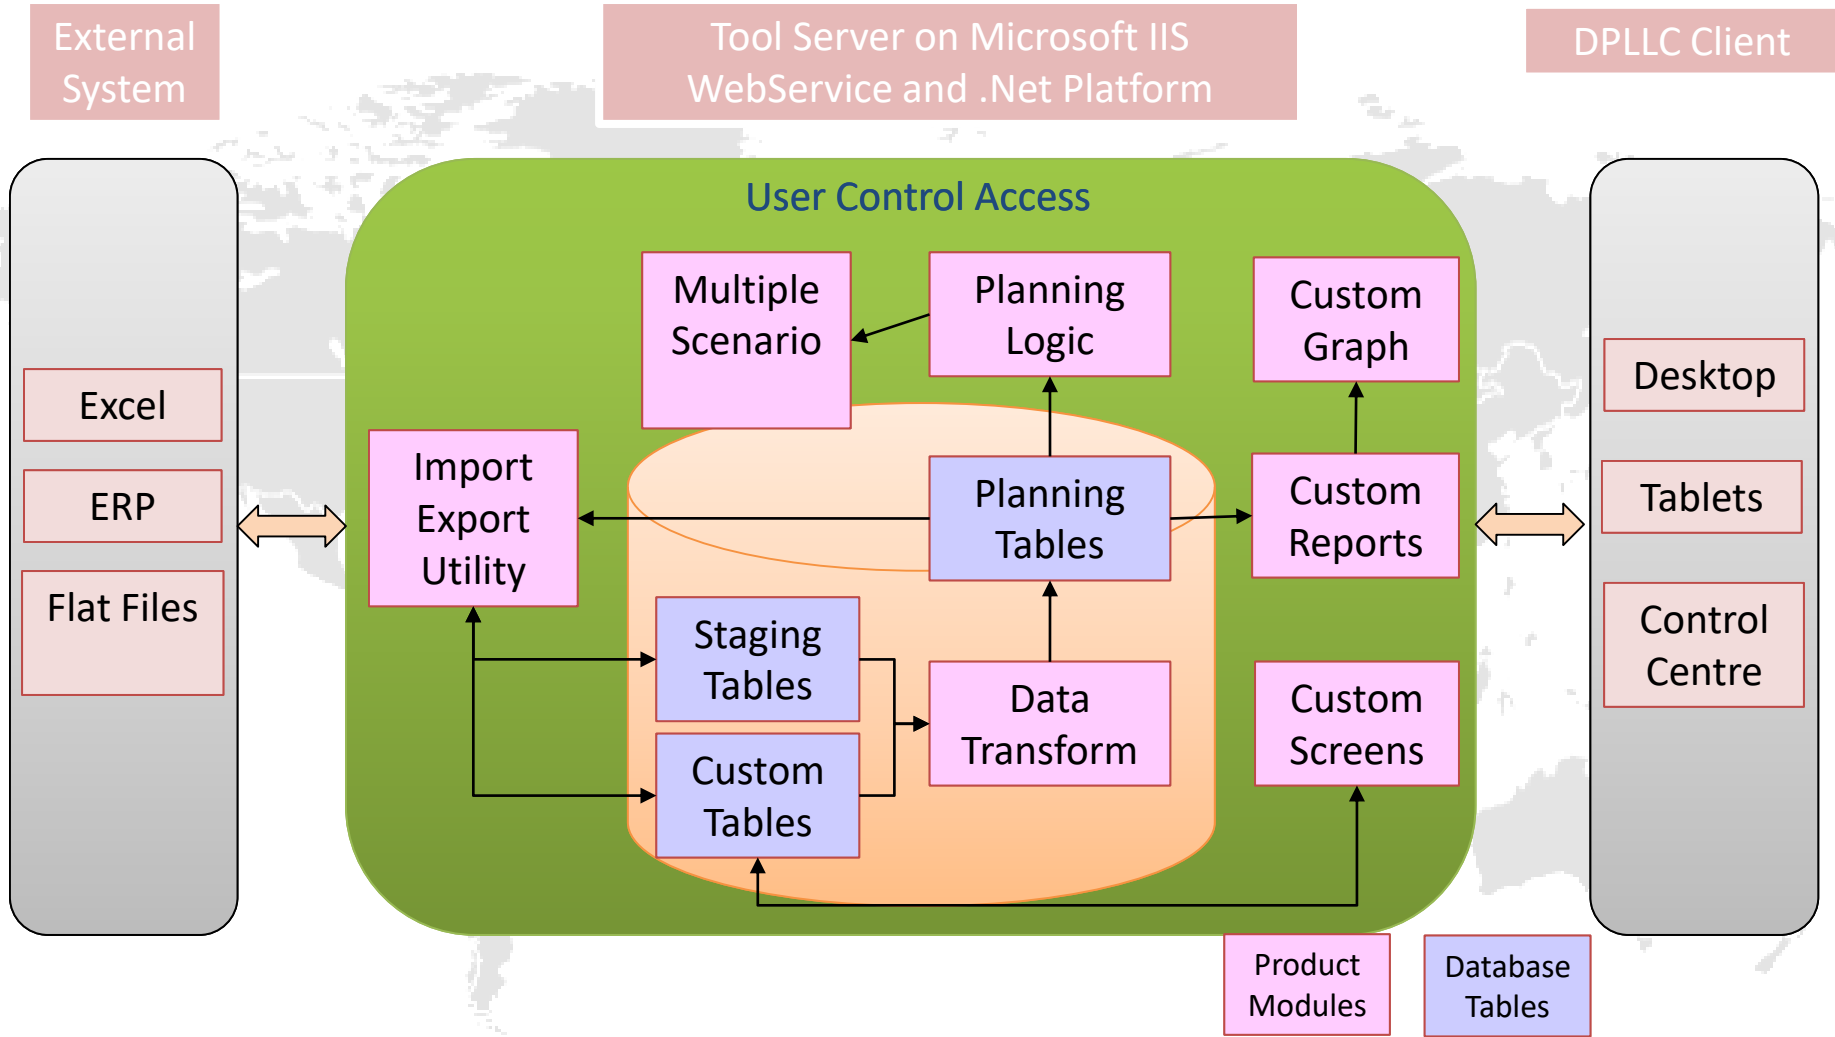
External System

Tool Server on Microsoft IIS WebService and .Net Platform

DPLLC Client

Excel

ERP

Flat Files

User Control Access

Multiple Scenario

Planning Logic

Custom Graph

Import Export Utility

Planning Tables

Custom Reports

Staging Tables

Data Transform

Custom Tables

Custom Screens

Desktop

Tablets

Control Centre

Product Modules

Database Tables